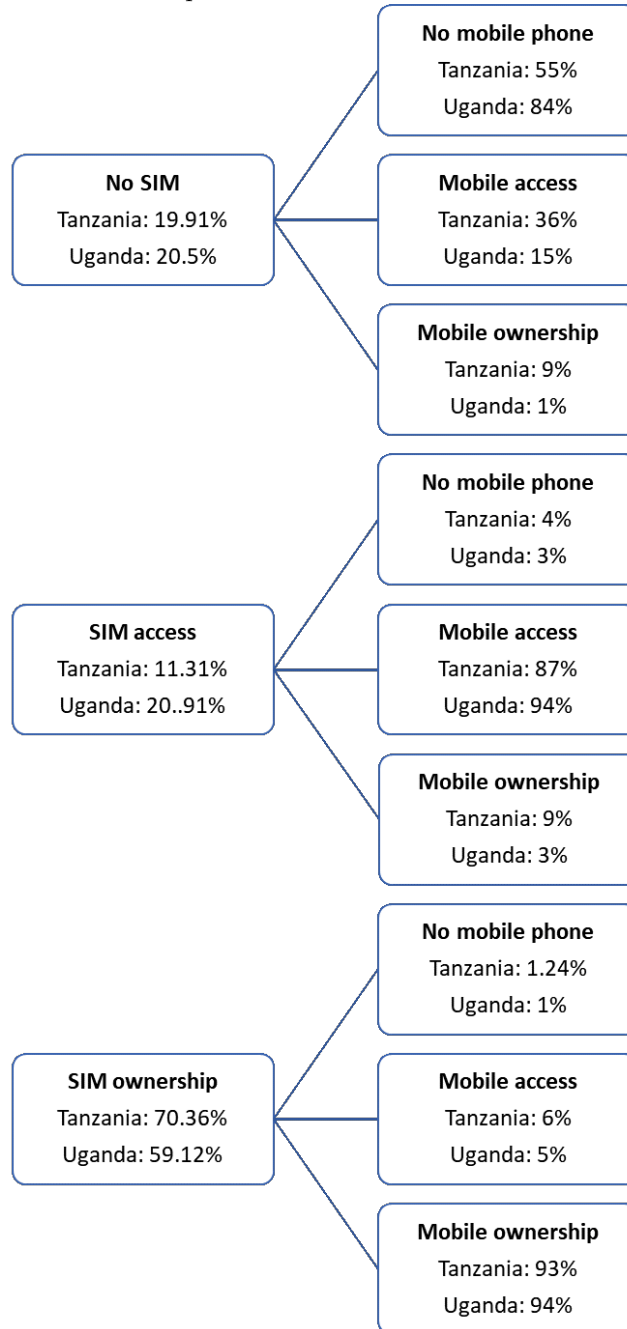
No SIM
Tanzania: 19.91%
Uganda: 20.5%

No mobile phone
Tanzania: 55%
Uganda: 84%

Mobile access
Tanzania: 36%
Uganda: 15%

Mobile ownership
Tanzania: 9%
Uganda: 1%

SIM access
Tanzania: 11.31%
Uganda: 20..91%

No mobile phone
Tanzania: 4%
Uganda: 3%

Mobile access
Tanzania: 87%
Uganda: 94%

Mobile ownership
Tanzania: 9%
Uganda: 3%

SIM ownership
Tanzania: 70.36%
Uganda: 59.12%

No mobile phone
Tanzania: 1.24%
Uganda: 1%

Mobile access
Tanzania: 6%
Uganda: 5%

Mobile ownership
Tanzania: 93%
Uganda: 94%